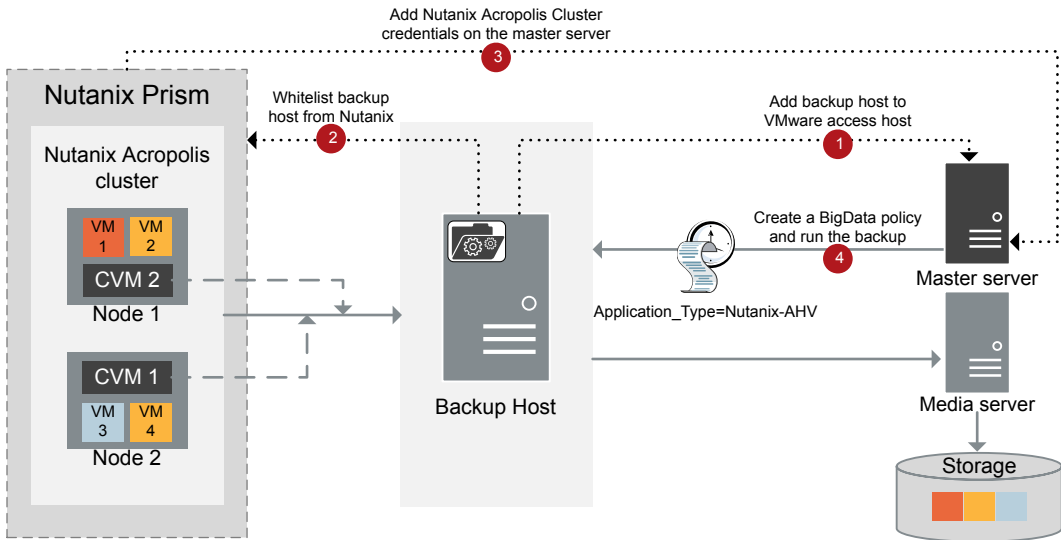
Add Nutanix Acropolis Cluster credentials on the master server

3

Nutanix Prism

Whitelist backup host from Nutanix

2

Add backup host to VMware access host

1

Nutanix Acropolis cluster

VM 1

VM 2

CVM 2

Node 1

CVM 1

VM 3

VM 4

Node 2

Backup Host

Create a BigData policy and run the backup

4

Application_Type=Nutanix-AHV

Master server

Media server

Storage